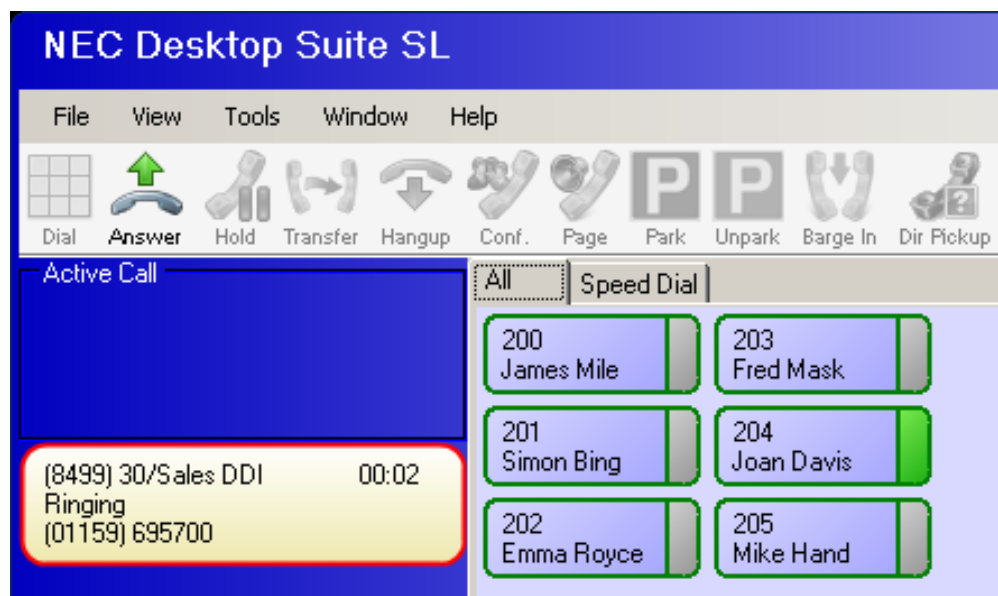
NEC Desktop Suite SL

File View Tools Window Help

Dial Answer Hold Transfer Hangup Conf. Page Park Unpark Barge In Dir Pickup

Active Call

All Speed Dial

200
James Mile

203
Fred Mask

201
Simon Bing

204
Joan Davis

202
Emma Royce

205
Mike Hand

(8499) 30/Sales DDI 00:02
Ringing
(01159) 695700